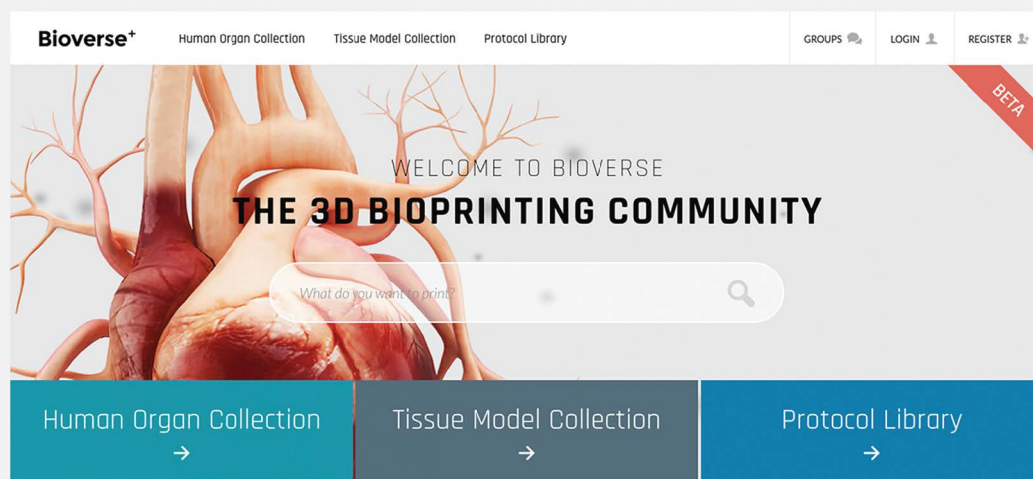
Bioverse+ Human Organ Collection Tissue Model Collection Protocol Library GROUPS LOGIN REGISTER

BETA

WELCOME TO BIOVERSE

THE 3D BIOPRINTING COMMUNITY

What do you want to print?

Human Organ Collection →

Tissue Model Collection →

Protocol Library →